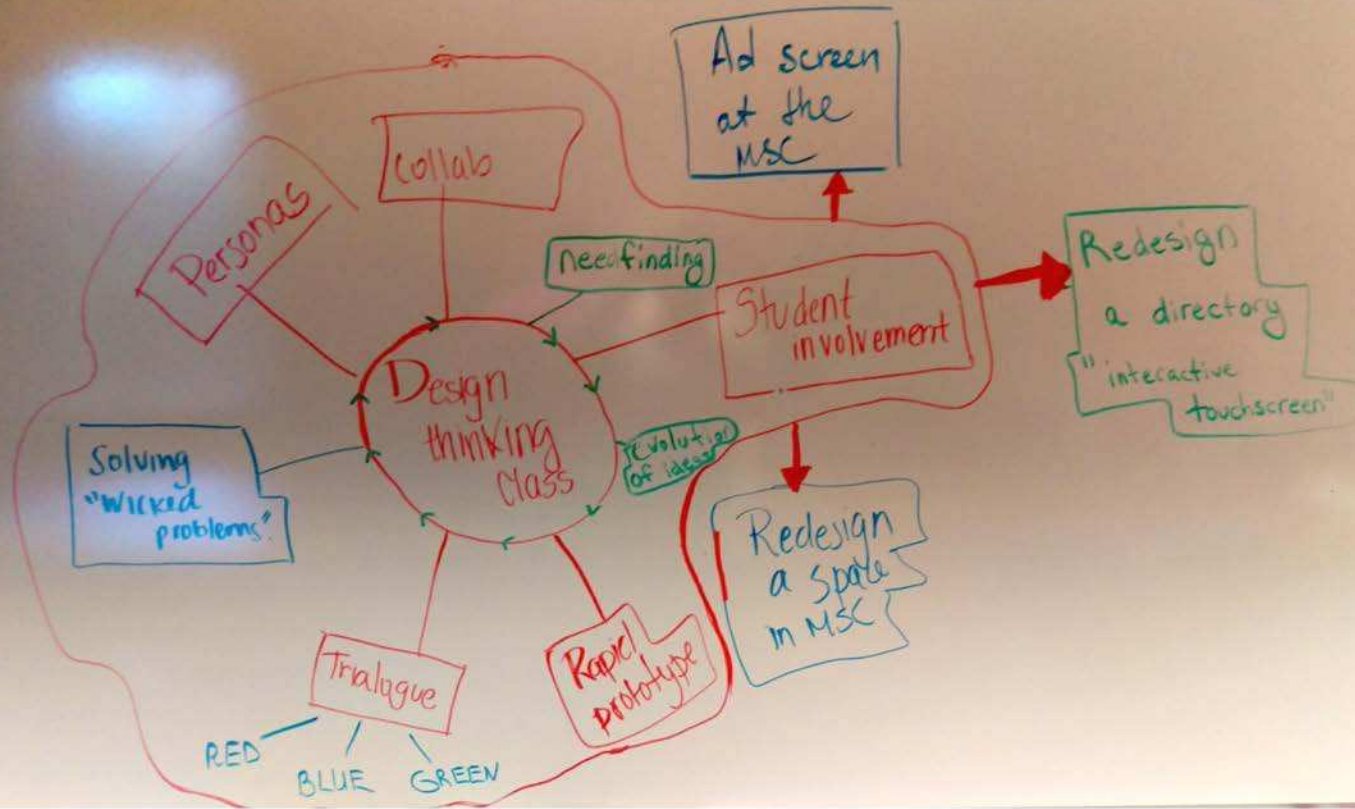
Ad screen at the MSC

Collab

Personas

needfinding

Student involvement

Redesign a directory "interactive touchscreen"

Design thinking class

Solving "wicked problems"

evolution of ideas

Redesign a space in MSC

Trialogue

RED

BLUE

GREEN

Rapid prototype